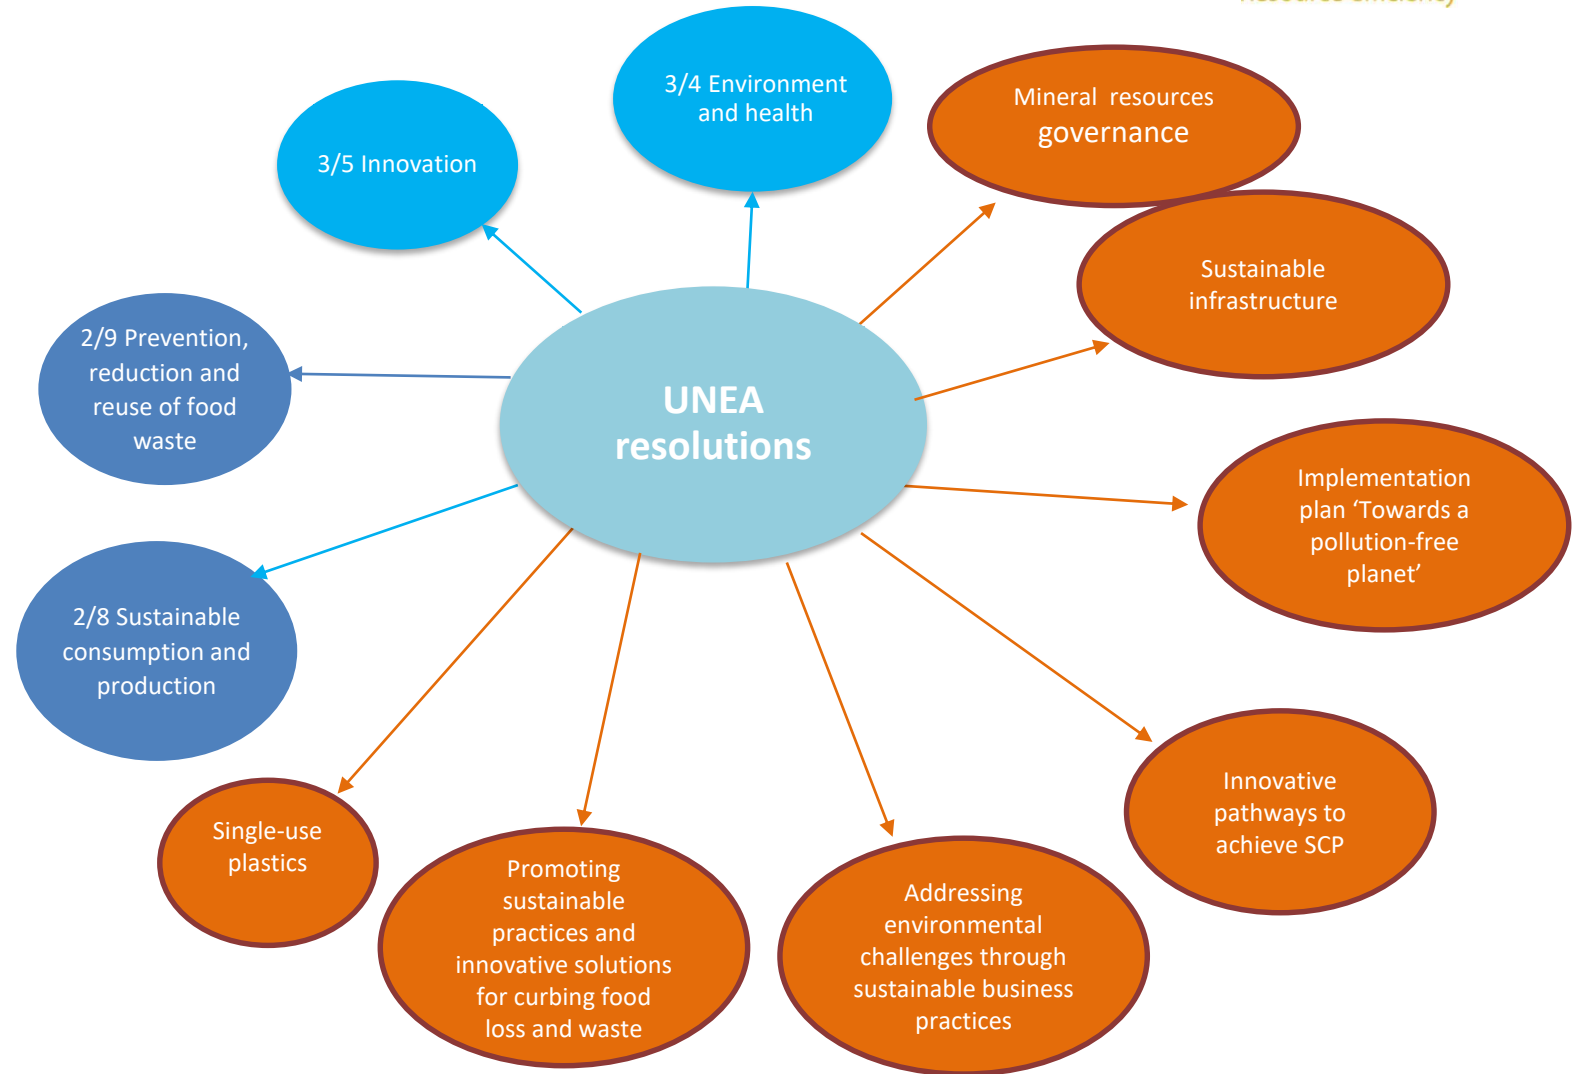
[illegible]

UNEA resolutions

3/5 Innovation

3/4 Environment and health

Mineral resources governance

Sustainable infrastructure

2/9 Prevention, reduction and reuse of food waste

Implementation plan 'Towards a pollution-free planet'

2/8 Sustainable consumption and production

Innovative pathways to achieve SCP

Single-use plastics

Promoting sustainable practices and innovative solutions for curbing food loss and waste

Addressing environmental challenges through sustainable business practices